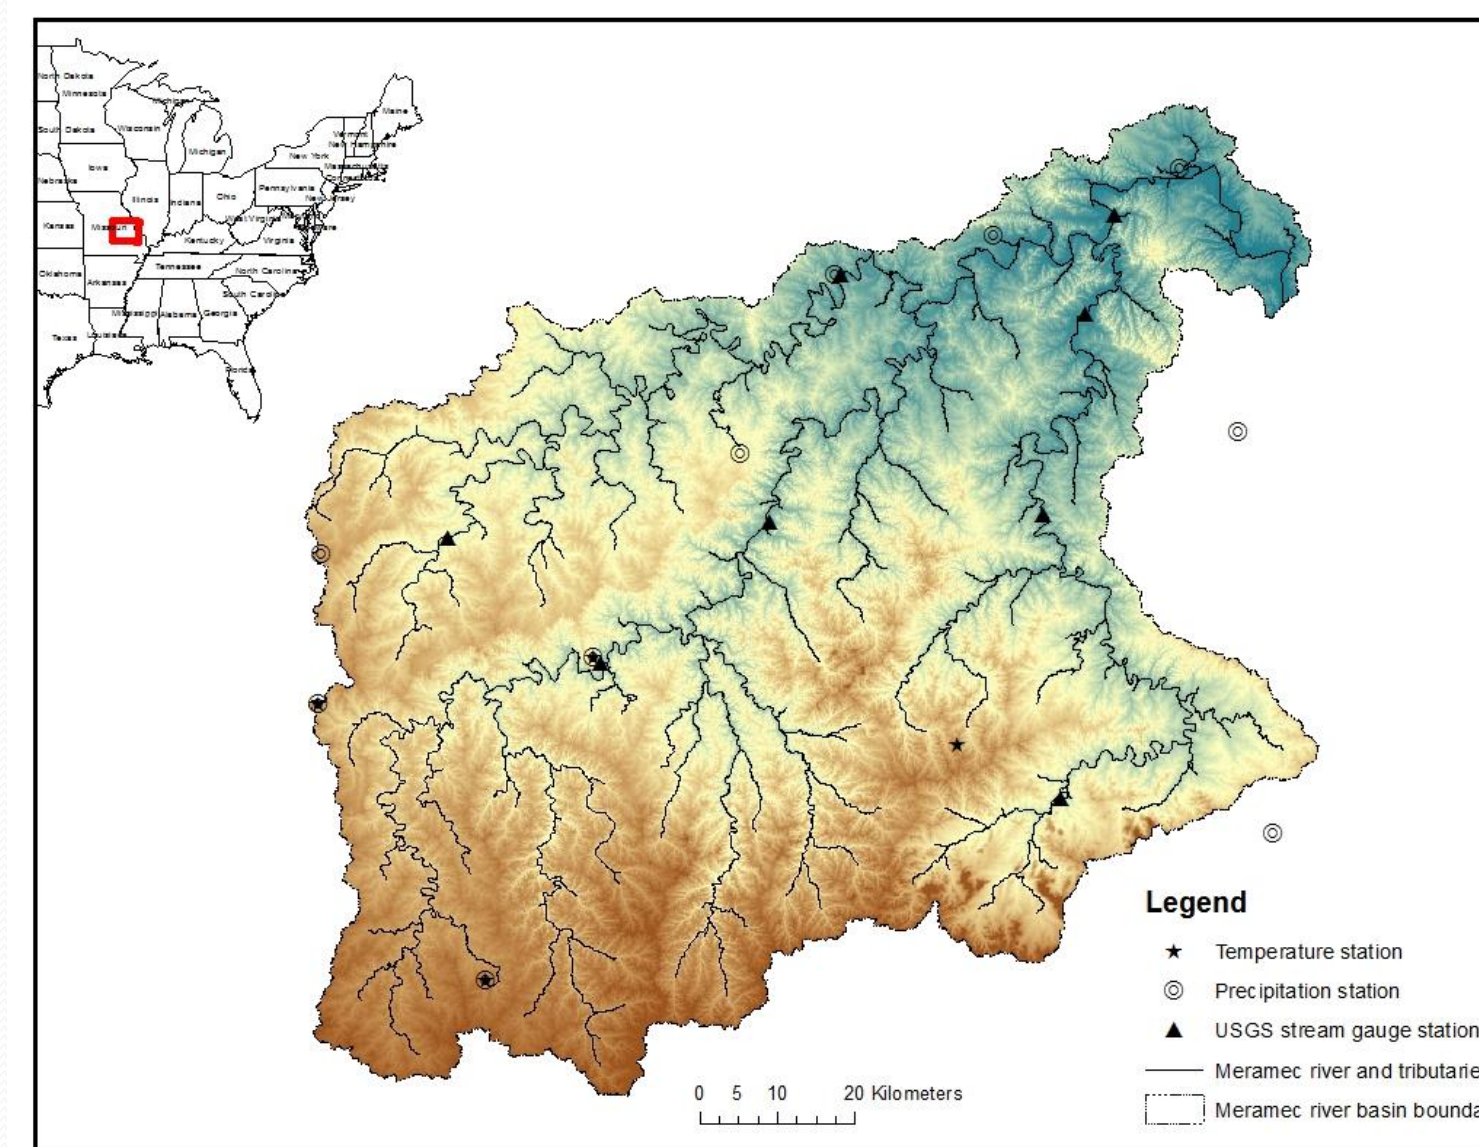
North Dakota
Minnesota
South Dakota
Wisconsin
Michigan
Maine
Vermont
New Hampshire
New York
Massachusetts
Connecticut
Iowa
Nebraska
Pennsylvania
New Jersey
Illinois
Indiana
Ohio
Kansas
Missouri
West Virginia
Maryland
Delaware
Kentucky
Virginia
Oklahoma
Tennessee
North Carolina
Arkansas
South Carolina
Mississippi
Alabama
Georgia
Texas
Louisiana
Florida

Legend
Temperature station
Precipitation station
USGS stream gauge station
Meramec river and tributarie
Meramec river basin bounda

0 5 10 20 Kilometers